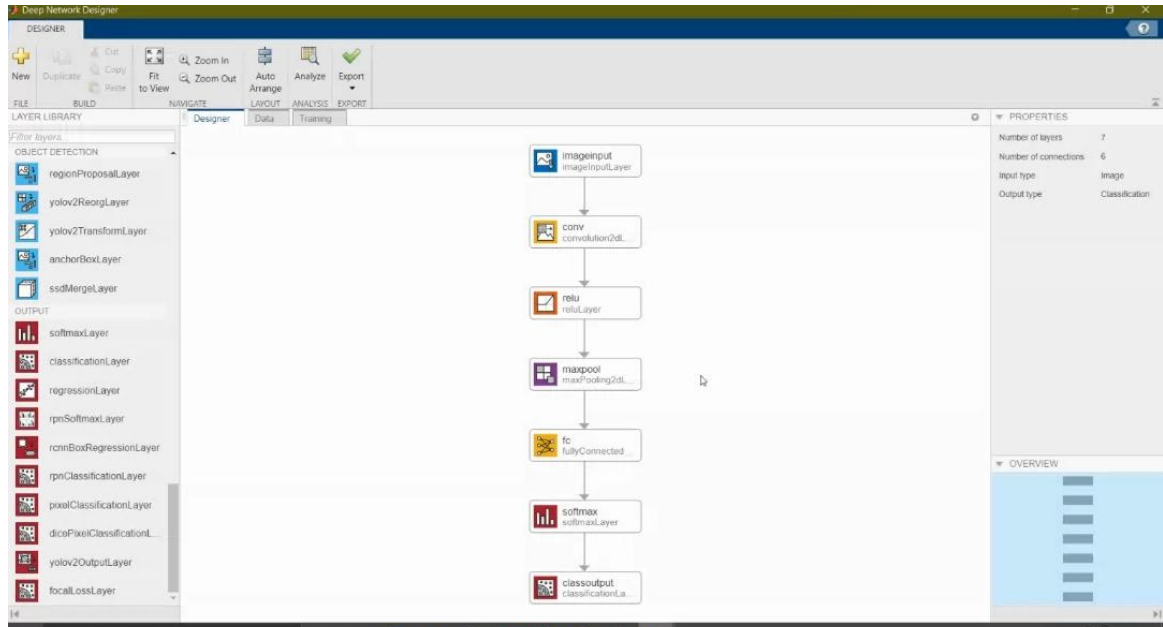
Deep Network Designer

DESIGNER

New Duplicate Cut Copy Paste Fit to View Zoom In Zoom Out Auto Arrange Analyze Export

FILE BUILD NAVIGATE LAYOUT ANALYSIS EXPORT

LAYER LIBRARY

Filter layers

OBJECT DETECTION

regionProposalLayer

yolov2ReorgLayer

yolov2TransformLayer

anchorBoxLayer

ssdMergeLayer

OUTPUT

softmaxLayer

classificationLayer

regressionLayer

rpnSoftmaxLayer

rcnnBoxRegressionLayer

rpnClassificationLayer

pixelClassificationLayer

dicePixelClassificationL...

yolov2OutputLayer

focalLossLayer

Designer Data Training

imageinput
imageInputLayer

conv
convolution2dL...

relu
reluLayer

maxpool
maxPooling2dL...

fc
fullyConnected...

softmax
softmaxLayer

classoutput
classificationLa...

PROPERTIES

| | |
|---|---|
| Number of layers | 7 |
| Number of connections | 6 |
| Input type | Image |
| Output type | Classification |

OVERVIEW